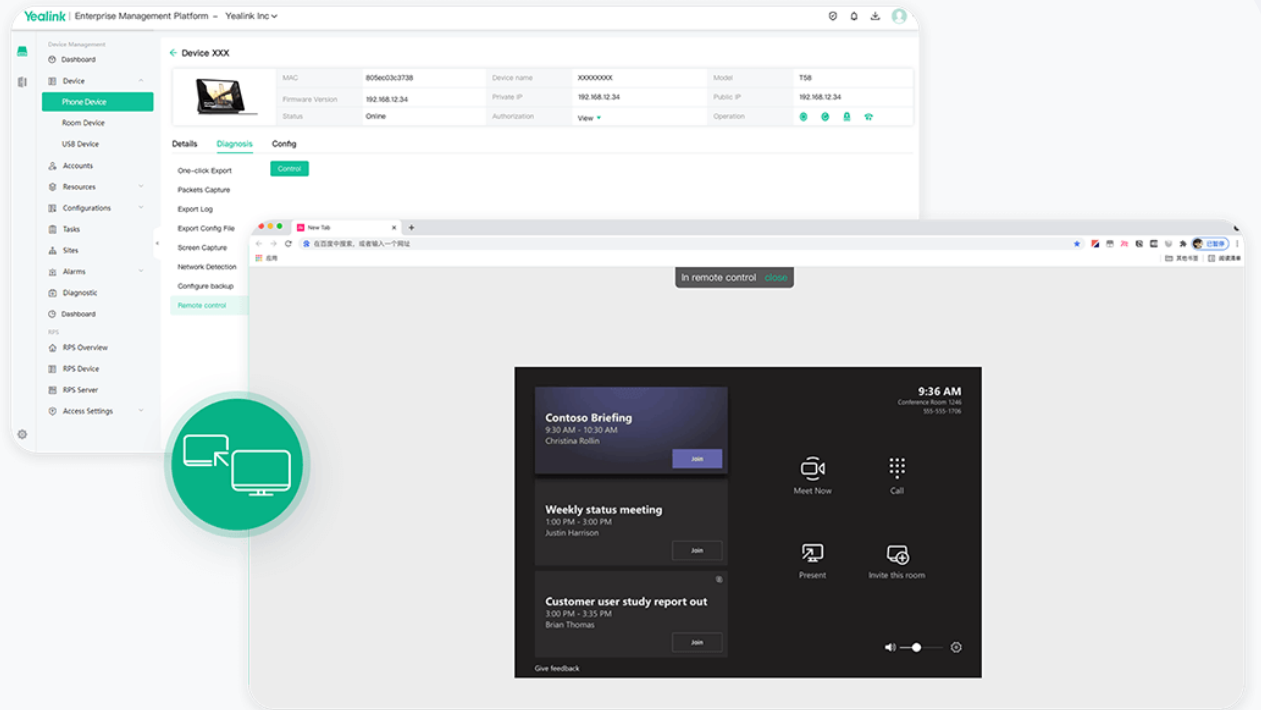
Yealink | Enterprise Management Platform – Yealink Inc

Device Management
Dashboard
Device
Phone Device
Room Device
USB Device
Accounts
Resources
Configurations
Tasks
Sites
Alarms
Diagnostic
Dashboard
RPS
RPS Overview
RPS Device
RPS Server
Access Settings

← Device XXX

| MAC | 805ec03c3738 | Device name | XXXXXXXX | Model | T58 |
|---|---|---|---|---|---|
| Firmware Version | 192.168.12.34 | Private IP | 192.168.12.34 | Public IP | 192.168.12.34 |
| Status | Online | Authorization | View | Operation | |

Details Diagnosis Config

One-click Export
Packets Capture
Export Log
Export Config File
Screen Capture
Network Detection
Configure backup
Remote control

Control

New Tab
在百度中搜索，或者输入一个网址
应用
其他书签 阅读清单

In remote control close

Contoso Briefing
9:30 AM – 10:30 AM
Christina Rollin
Join

Weekly status meeting
1:00 PM – 3:00 PM
Justin Harrison
Join

Customer user study report out
3:00 PM – 3:35 PM
Brian Thomas
Join

Give feedback

9:36 AM
Conference Room 1246
555-555-1706

Meet Now
Call
Present
Invite this room